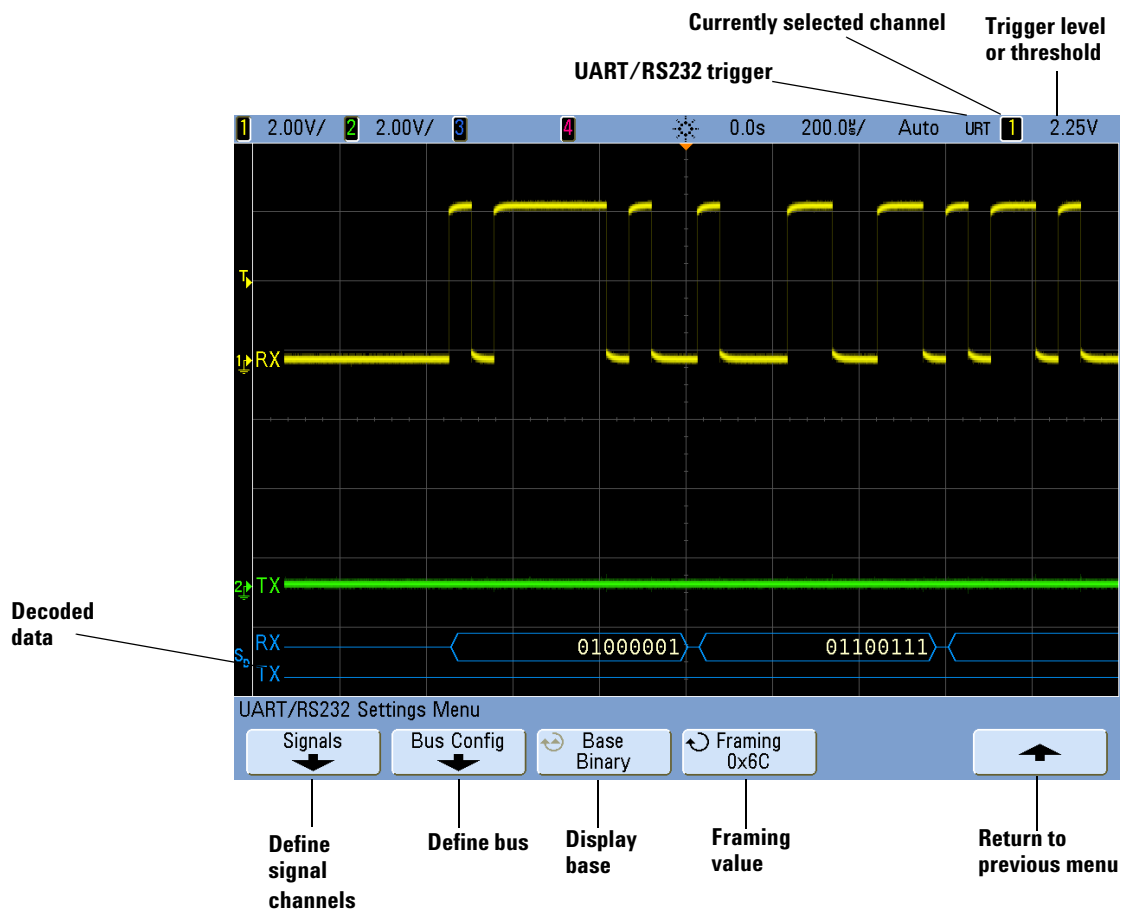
Currently selected channel

Trigger level or threshold

UART/RS232 trigger

1 2.00V/ 2 2.00V/ 3 4 0.0s 200.0µs/ Auto URT 1 2.25V

T

1 RX

2 TX

Decoded data

S RX 01000001 01100111

TX

UART/RS232 Settings Menu

Signals

Bus Config

Base Binary

Framing 0x6C

Define signal channels

Define bus

Display base

Framing value

Return to previous menu